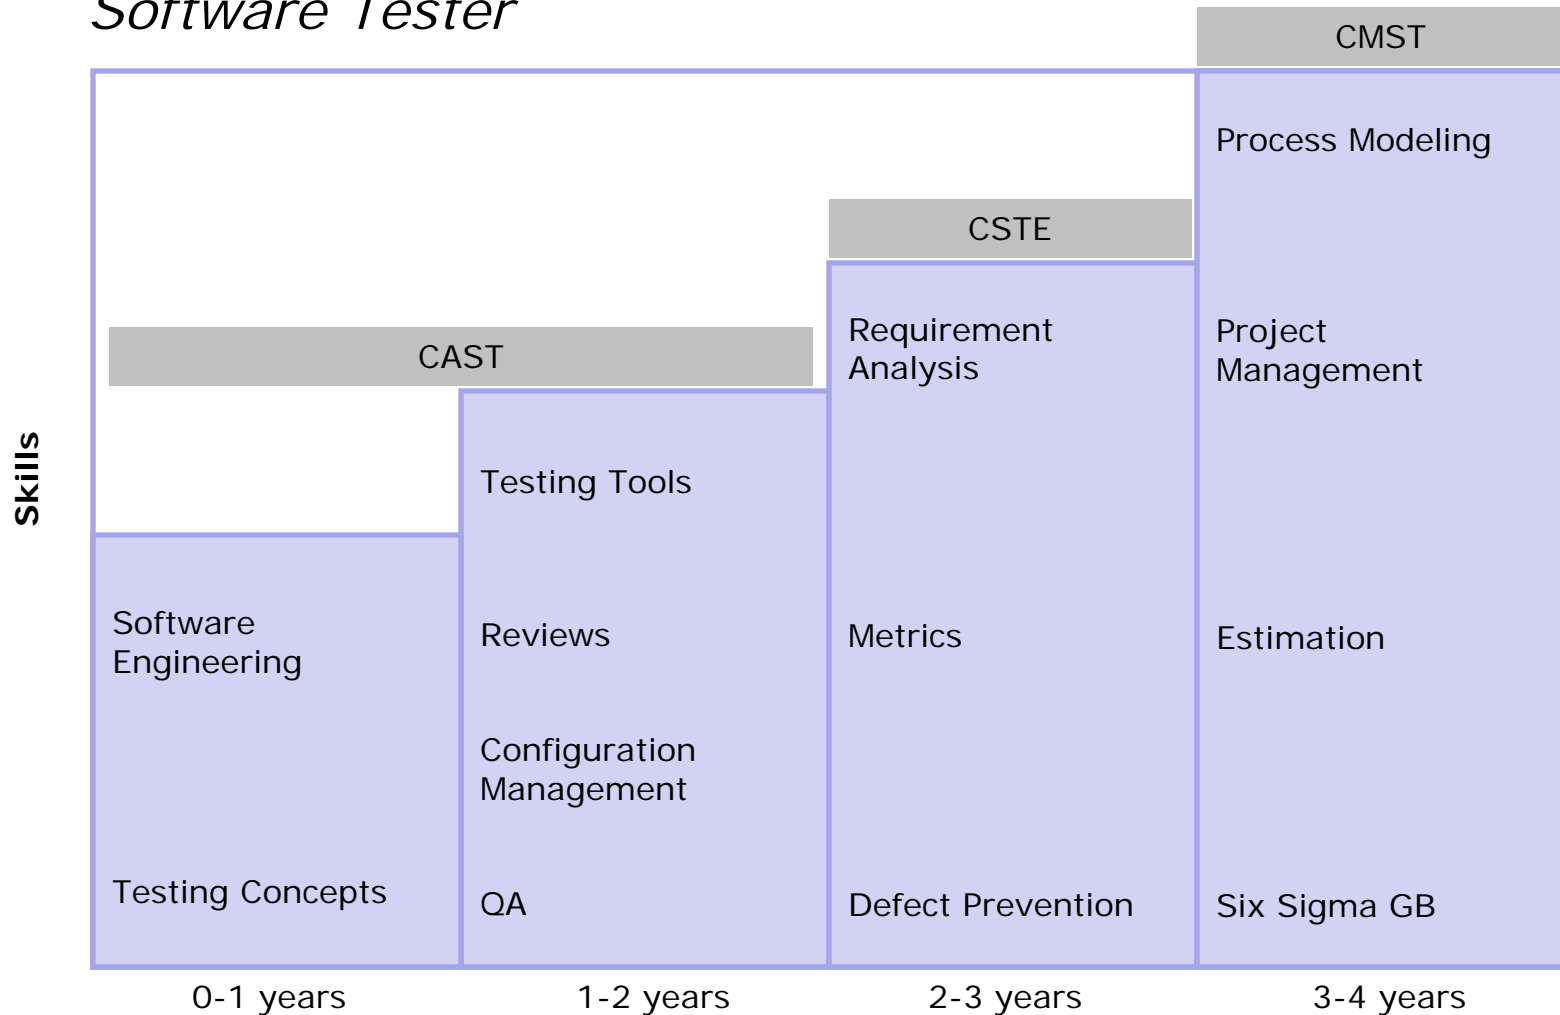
Software Tester

CMST

Process Modeling

CSTE

CAST

Requirement Analysis

Project Management

Skills

Testing Tools

Software Engineering

Reviews

Metrics

Estimation

Configuration Management

Testing Concepts

QA

Defect Prevention

Six Sigma GB

0-1 years

1-2 years

2-3 years

3-4 years